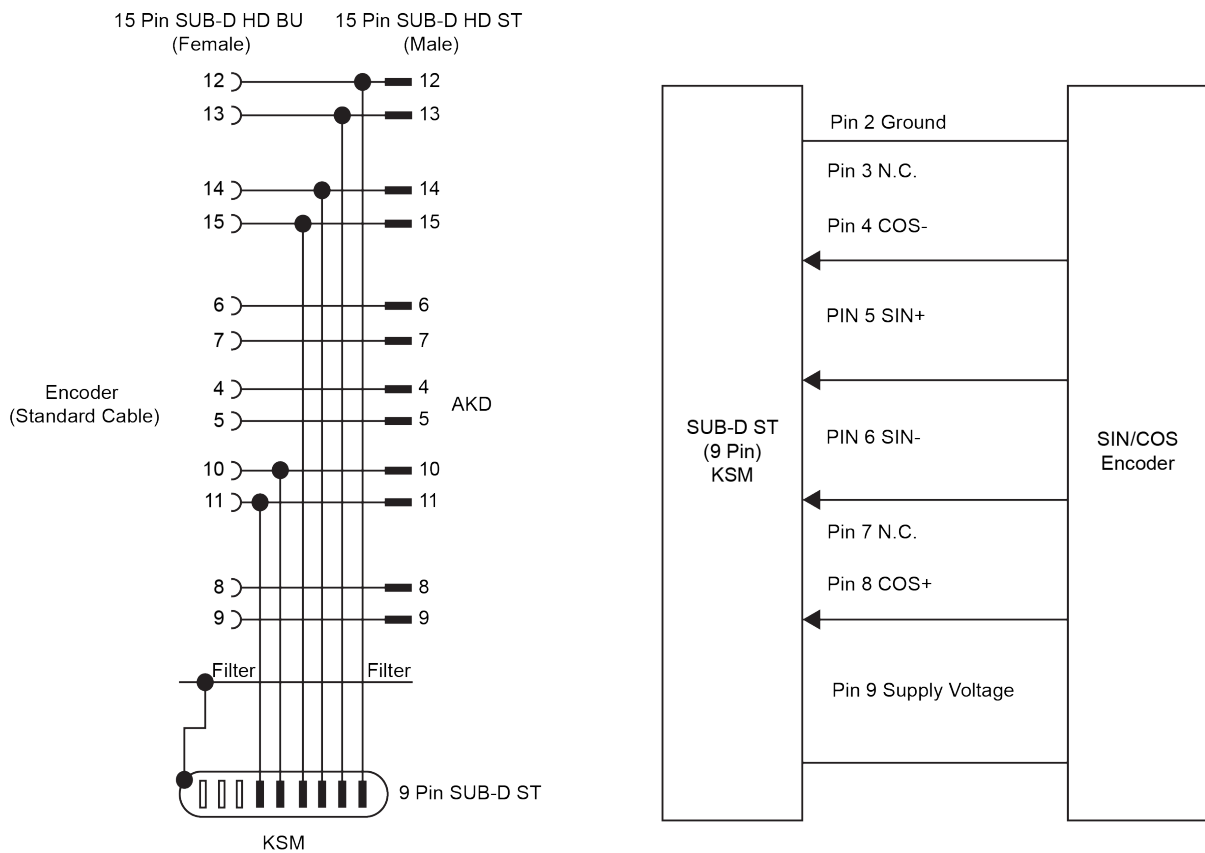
15 Pin SUB-D HD BU
(Female)

15 Pin SUB-D HD ST
(Male)

12
13
14
15
6
7
4
5
10
11
8
9

12
13
14
15
6
7
4
5
10
11
8
9

Encoder
(Standard Cable)

AKD

Filter

Filter

9 Pin SUB-D ST

KSM

Pin 2 Ground

Pin 3 N.C.

Pin 4 COS-

PIN 5 SIN+

SUB-D ST
(9 Pin)
KSM

PIN 6 SIN-

SIN/COS
Encoder

Pin 7 N.C.

Pin 8 COS+

Pin 9 Supply Voltage